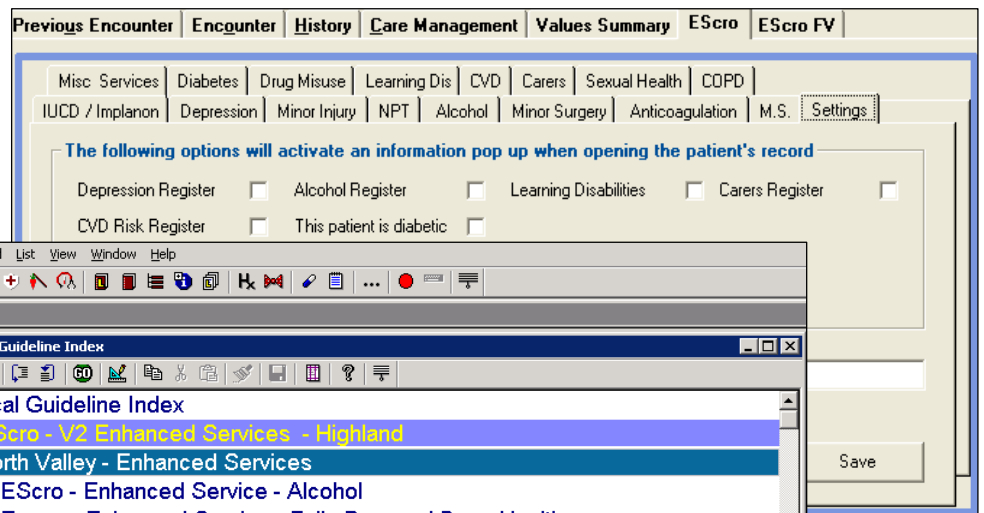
Previous Encounter | Encounter | History | Care Management | Values Summary | EScro | EScro FV

Misc Services | Diabetes | Drug Misuse | Learning Dis | CVD | Carers | Sexual Health | COPD
IUCD / Implanon | Depression | Minor Injury | NPT | Alcohol | Minor Surgery | Anticoagulation | M.S. | Settings

The following options will activate an information pop up when opening the patient's record

Depression Register
Alcohol Register
Learning Disabilities
Carers Register
CVD Risk Register
This patient is diabetic

List View Window Help

Guideline Index

cal Guideline Index
Scro - V2 Enhanced Services - Highland
orth Valley - Enhanced Services
EScro - Enhanced Service - Alcohol
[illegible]

Save